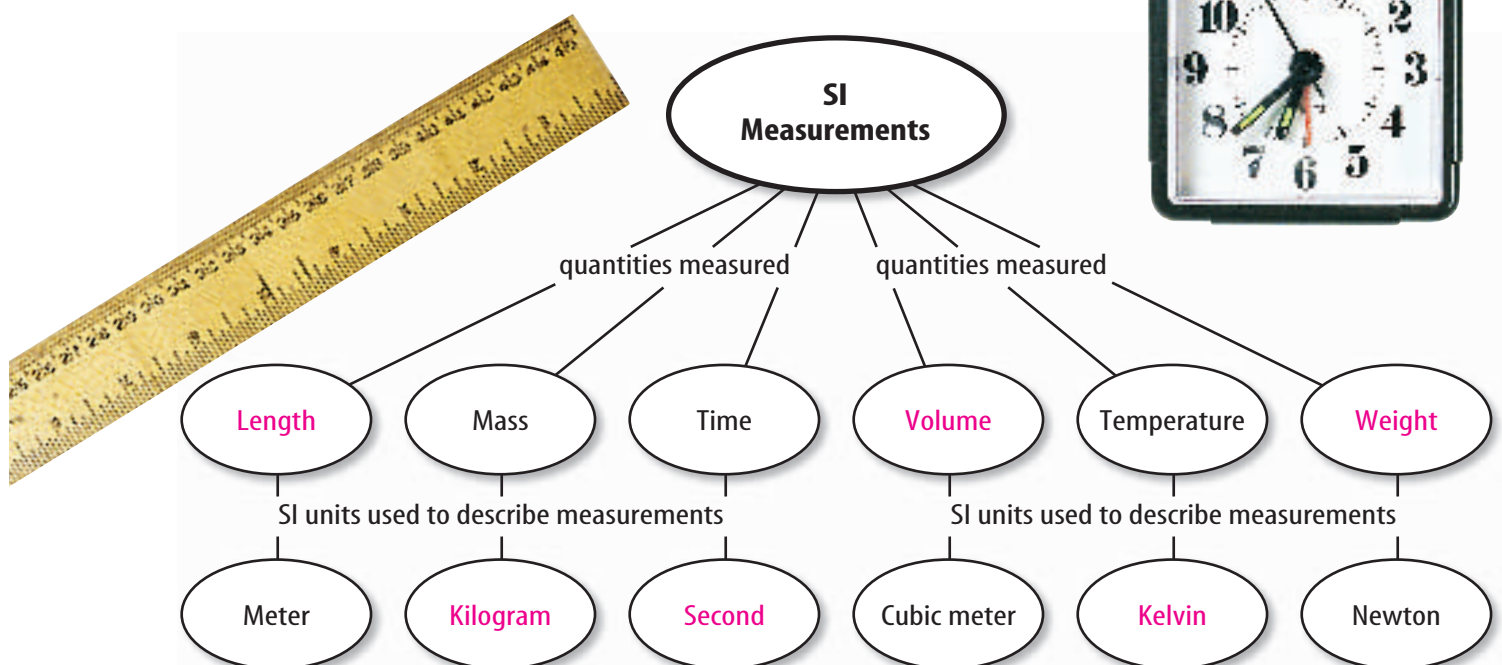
SI Measurements

quantities measured

quantities measured

Length

Mass

Time

Volume

Temperature

Weight

SI units used to describe measurements

SI units used to describe measurements

Meter

Kilogram

Second

Cubic meter

Kelvin

Newton

10 2 9 3 8 4 7 6 5